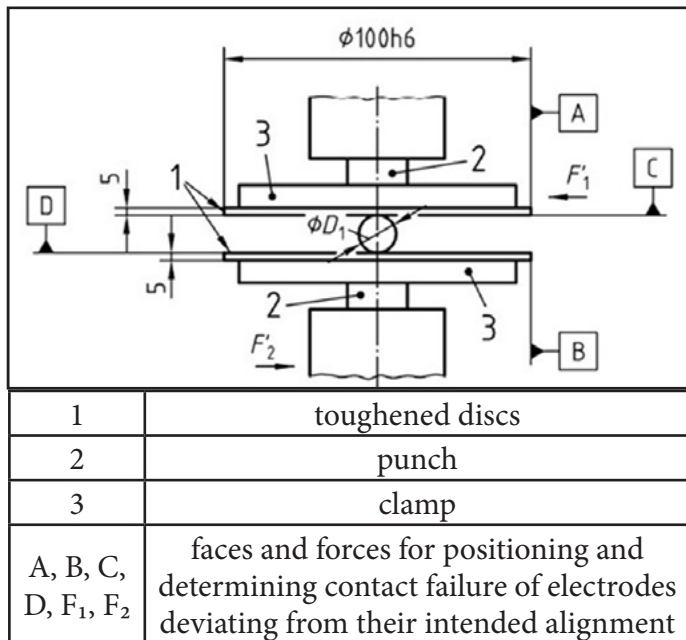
$\phi 100h6$

A

3

2

$F'_1$

C

D

1

5

$\phi D_1$

5

2

3

$F'_2$

B

| 1 | toughened discs |
|---|---|
| 2 | punch |
| 3 | clamp |
| A, B, C, D, $F_1$, $F_2$ | faces and forces for positioning and determining contact failure of electrodes deviating from their intended alignment |